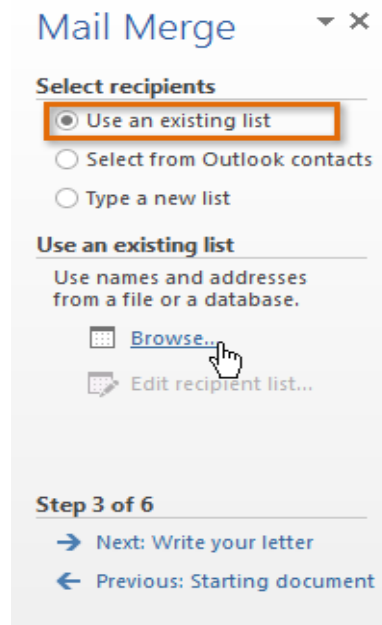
Mail Merge

Select recipients

Use an existing list

Select from Outlook contacts

Type a new list

Use an existing list

Use names and addresses from a file or a database.

Browse...

Edit recipient list...

Step 3 of 6

Next: Write your letter

Previous: Starting document